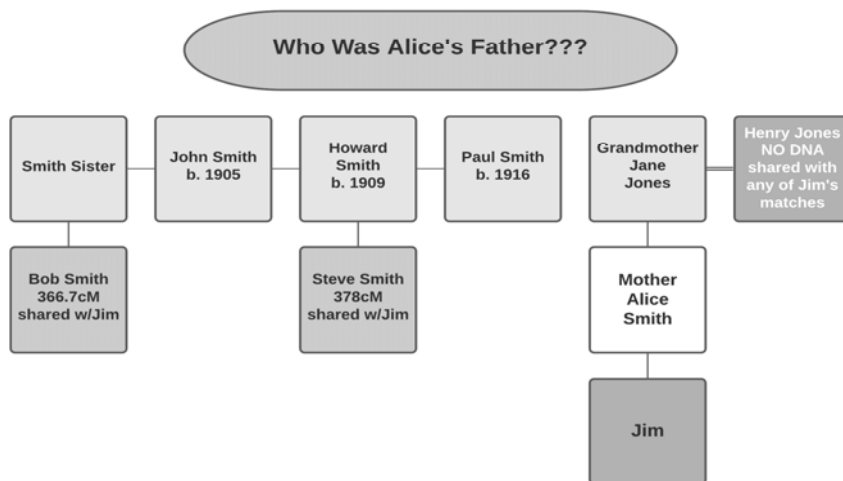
Who Was Alice's Father???

Smith Sister

John Smith
b. 1905

Howard Smith
b. 1909

Paul Smith
b. 1916

Grandmother Jane Jones

Henry Jones NO DNA shared with any of Jim's matches

Bob Smith
366.7cM
shared w/Jim

Steve Smith
378cM
shared w/Jim

Mother Alice Smith

Jim